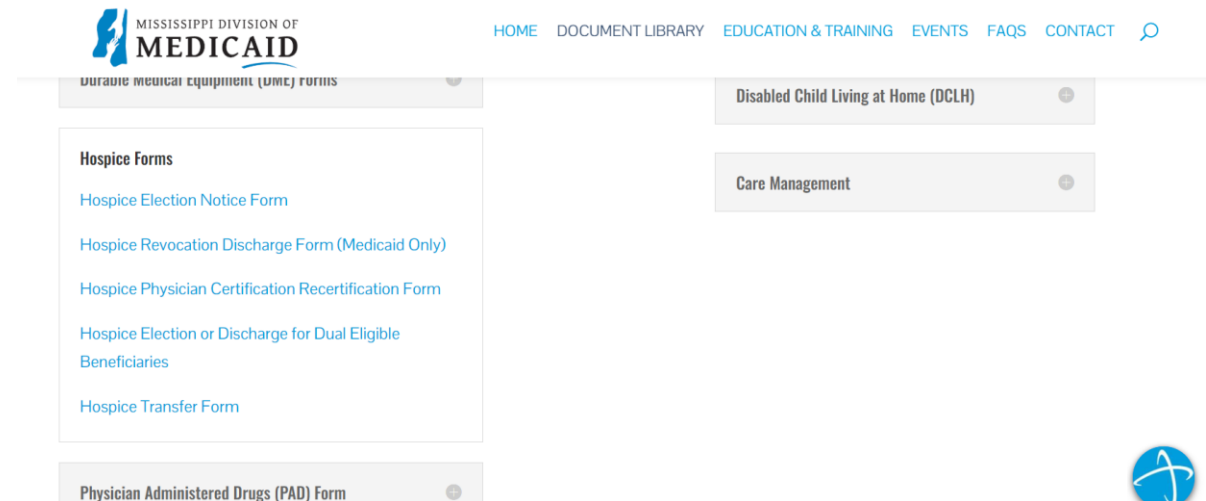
MISSISSIPPI DIVISION OF
MEDICAID

HOME DOCUMENT LIBRARY EDUCATION & TRAINING EVENTS FAQS CONTACT

Durable Medical Equipment (DME) Forms

Hospice Forms

Hospice Election Notice Form

Hospice Revocation Discharge Form (Medicaid Only)

Hospice Physician Certification Recertification Form

Hospice Election or Discharge for Dual Eligible Beneficiaries

Hospice Transfer Form

Physician Administered Drugs (PAD) Form

Disabled Child Living at Home (DCLH)

Care Management